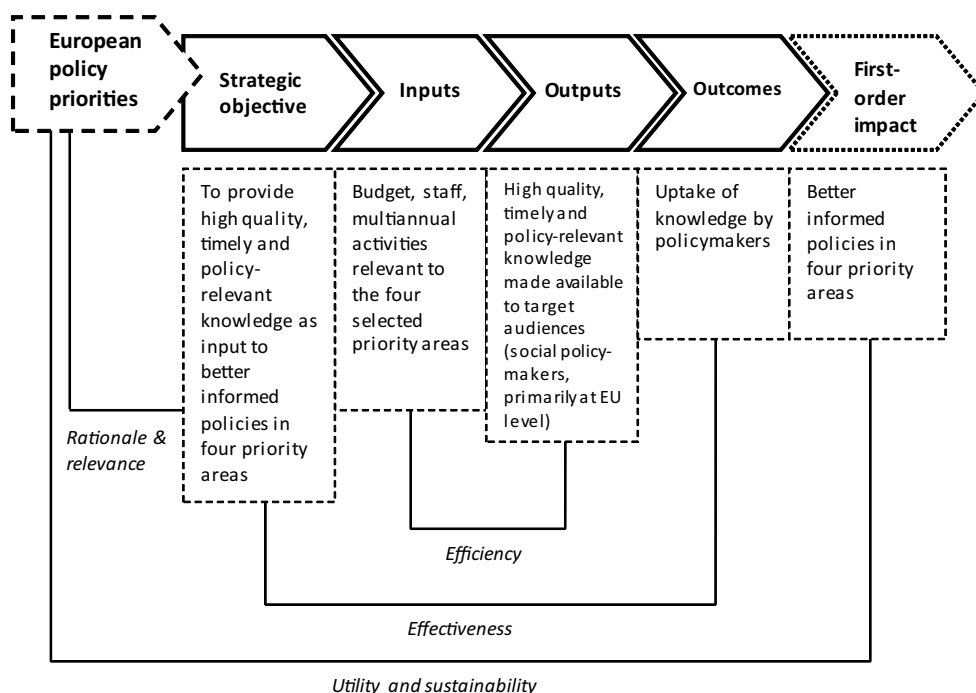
European policy priorities

Strategic objective

Inputs

Outputs

Outcomes

First-order impact

To provide high quality, timely and policy-relevant knowledge as input to better informed policies in four priority areas

Budget, staff, multiannual activities relevant to the four selected priority areas

High quality, timely and policy-relevant knowledge made available to target audiences (social policy-makers, primarily at EU level)

Uptake of knowledge by policymakers

Better informed policies in four priority areas

Rationale & relevance

Efficiency

Effectiveness

Utility and sustainability